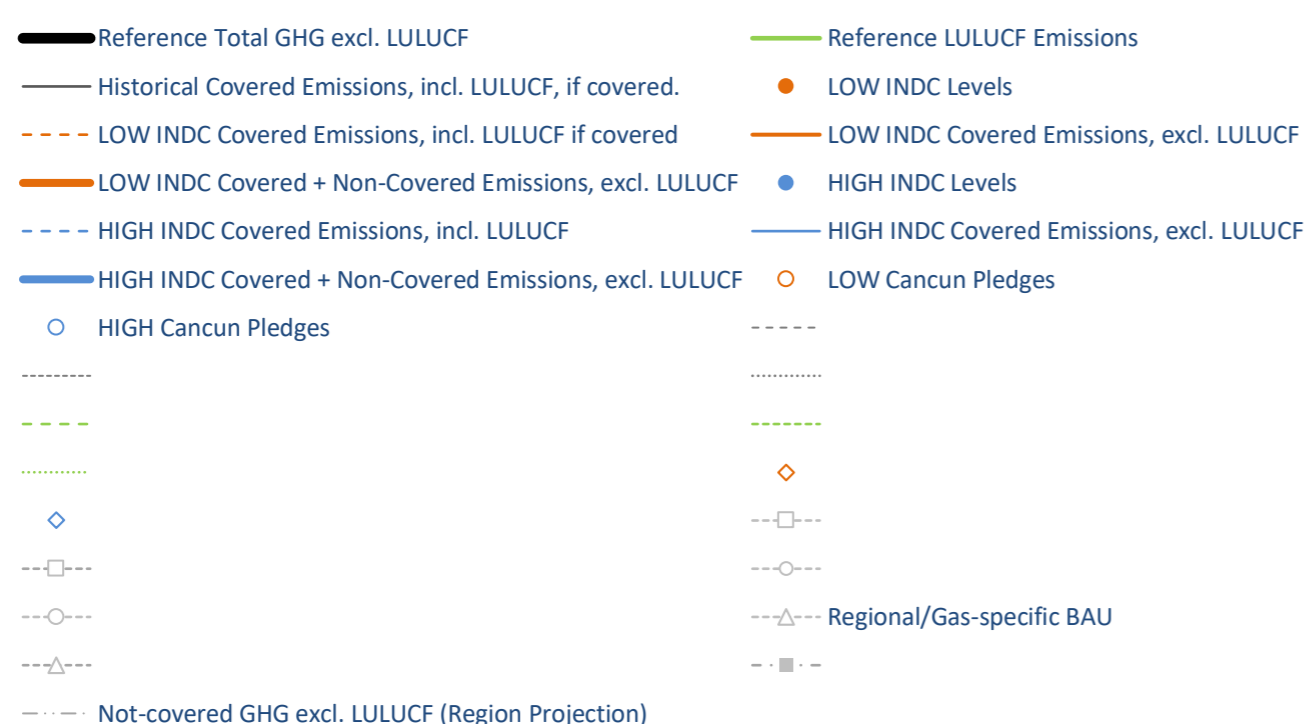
Reference Total GHG excl. LULUCF

Historical Covered Emissions, incl. LULUCF, if covered.

LOW INDC Covered Emissions, incl. LULUCF if covered

LOW INDC Covered + Non-Covered Emissions, excl. LULUCF

HIGH INDC Covered Emissions, incl. LULUCF

HIGH INDC Covered + Non-Covered Emissions, excl. LULUCF

HIGH Cancun Pledges

Not-covered GHG excl. LULUCF (Region Projection)

Reference LULUCF Emissions

LOW INDC Levels

LOW INDC Covered Emissions, excl. LULUCF

HIGH INDC Levels

HIGH INDC Covered Emissions, excl. LULUCF

LOW Cancun Pledges

Regional/Gas-specific BAU